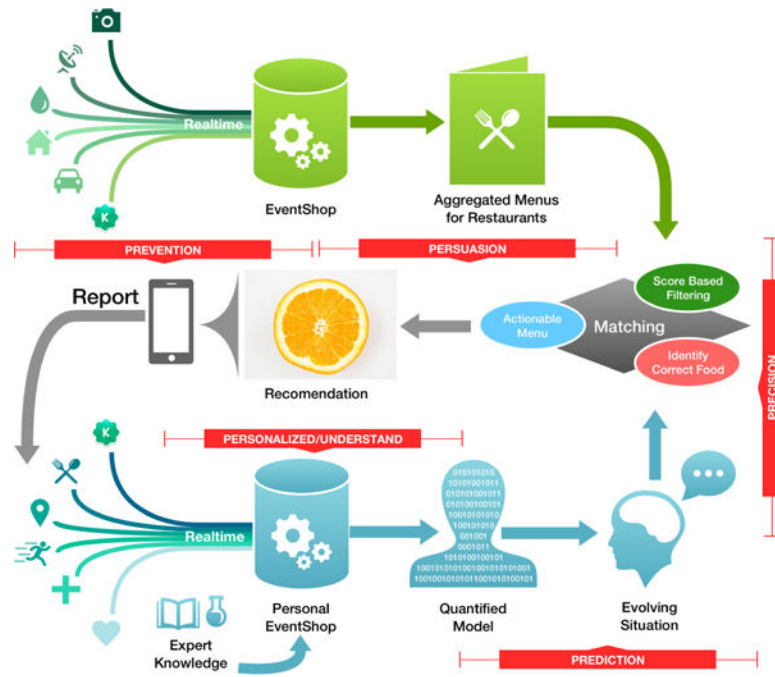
Realtime

EventShop

Aggregated Menus for Restaurants

PREVENTION

PERSUASION

Report

Recomendation

Actionable Menu

Matching

Score Based Filtering

Identify Correct Food

PRECISION

PERSONALIZED/UNDERSTAND

Realtime

Personal EventShop

Expert Knowledge

Quantified Model

Evolving Situation

PREDICTION